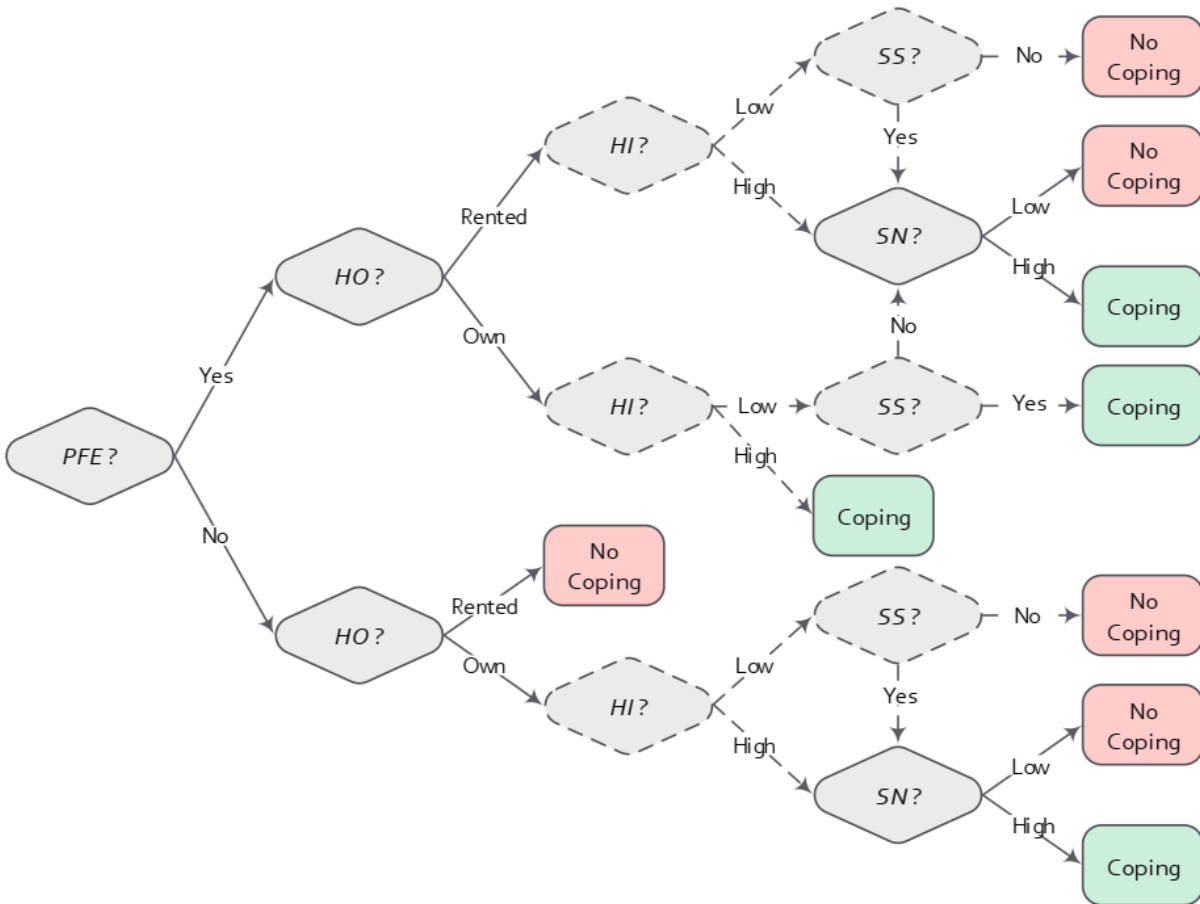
PFE?
Yes
No
HO?
Rented
Own
HI?
Low
High
SS?
No
No Coping
Yes
SN?
Low
No Coping
High
Coping
HI?
Low
SS?
Yes
Coping
No
High
Coping
HO?
Rented
No Coping
Own
HI?
Low
SS?
No
No Coping
Yes
High
SN?
Low
No Coping
High
Coping